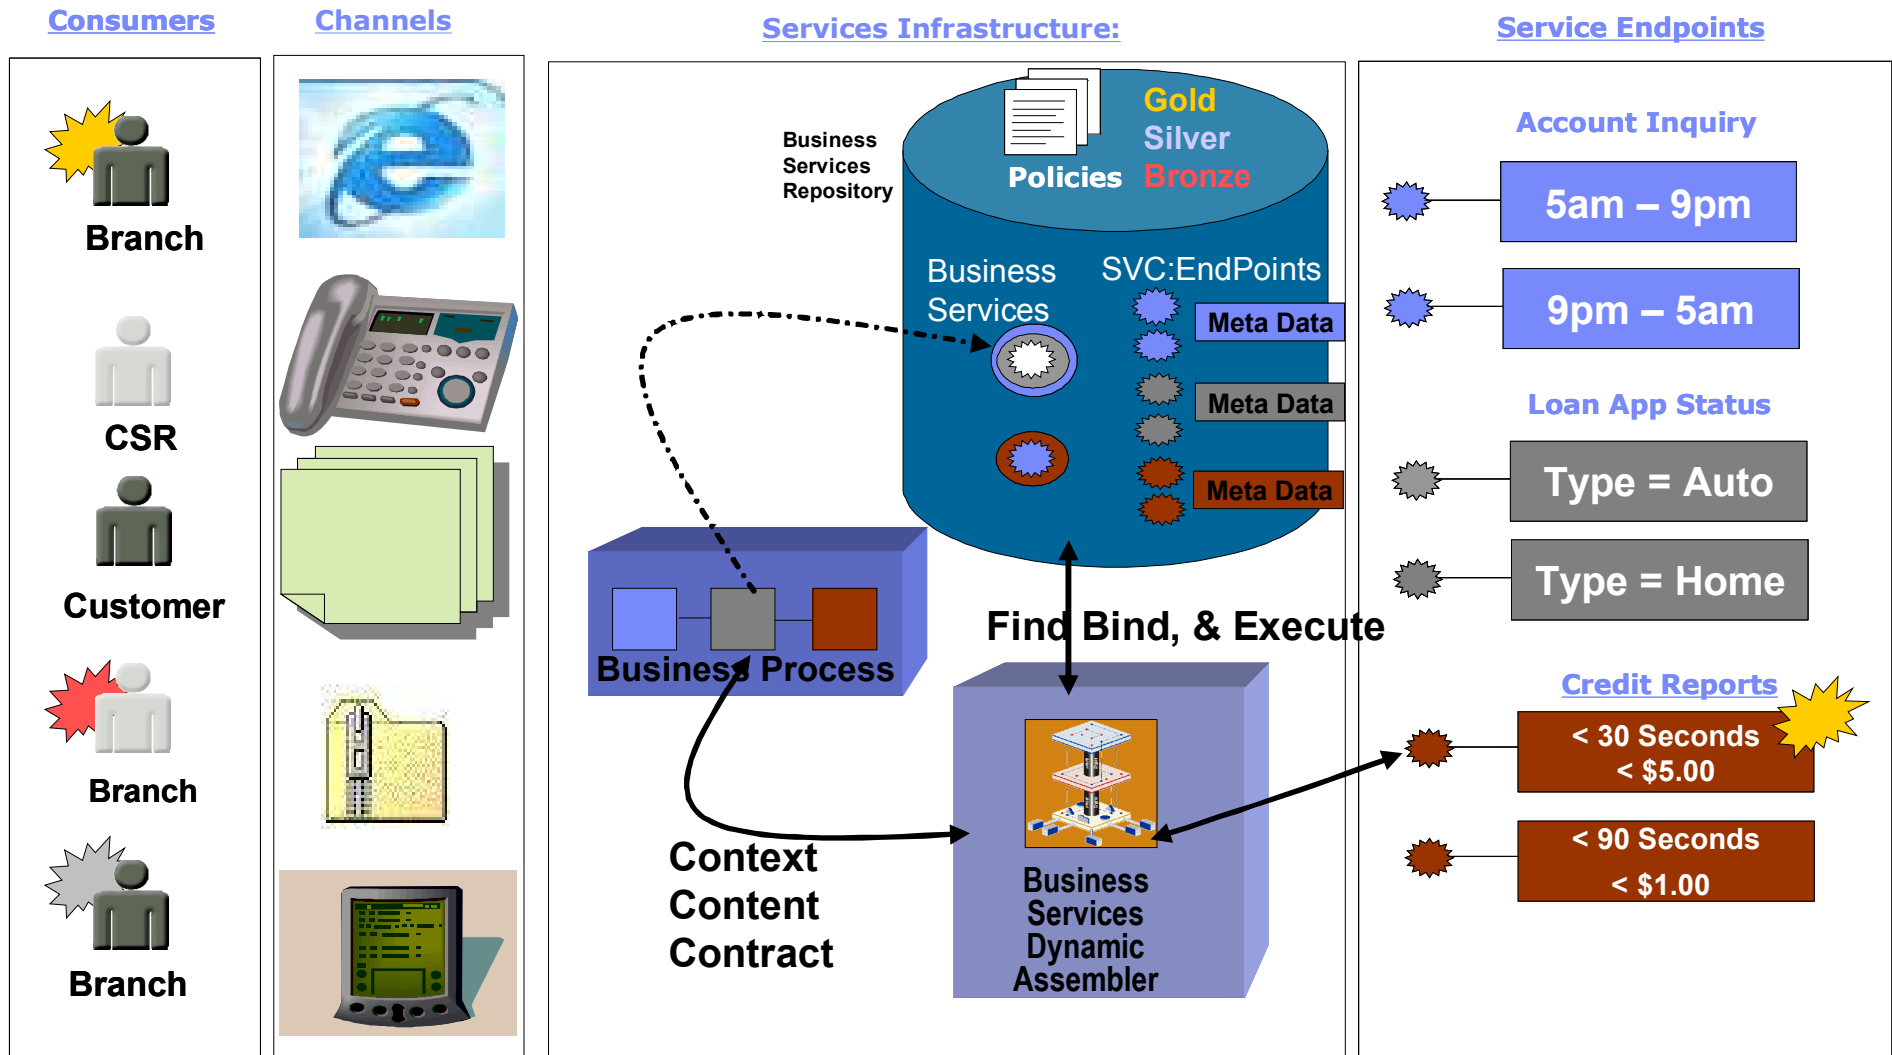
Consumers

Channels

Services Infrastructure:

Service Endpoints

Branch

CSR

Customer

Branch

Branch

Business Services Repository

Gold
Silver
Bronze

Policies

Business Services

SVC:EndPoints

Meta Data

Meta Data

Meta Data

Business Process

Find Bind, & Execute

Context
Content
Contract

Business Services Dynamic Assembler

Account Inquiry

5am – 9pm

9pm – 5am

Loan App Status

Type = Auto

Type = Home

Credit Reports

< 30 Seconds
< $5.00

< 90 Seconds
< $1.00